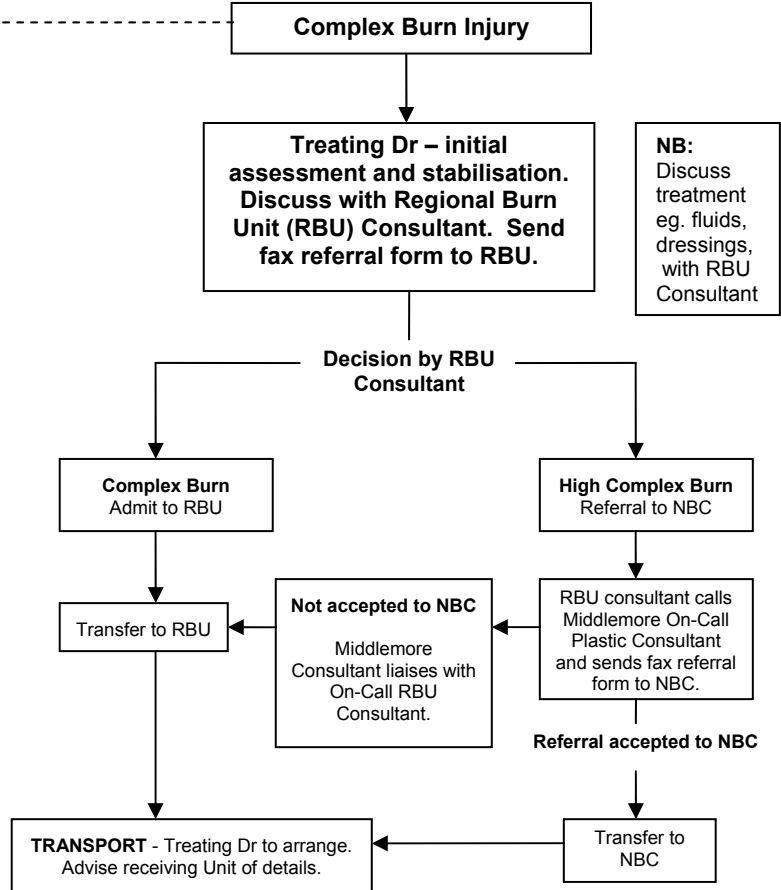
Complex Burn Injury

Treating Dr – initial assessment and stabilisation. Discuss with Regional Burn Unit (RBU) Consultant. Send fax referral form to RBU.

NB: Discuss treatment eg. fluids, dressings, with RBU Consultant

Decision by RBU Consultant

Complex Burn
Admit to RBU

High Complex Burn
Referral to NBC

Transfer to RBU

Not accepted to NBC

Middlemore Consultant liaises with On-Call RBU Consultant.

RBU consultant calls Middlemore On-Call Plastic Consultant and sends fax referral form to NBC.

Referral accepted to NBC

TRANSPORT - Treating Dr to arrange. Advise receiving Unit of details.

Transfer to NBC